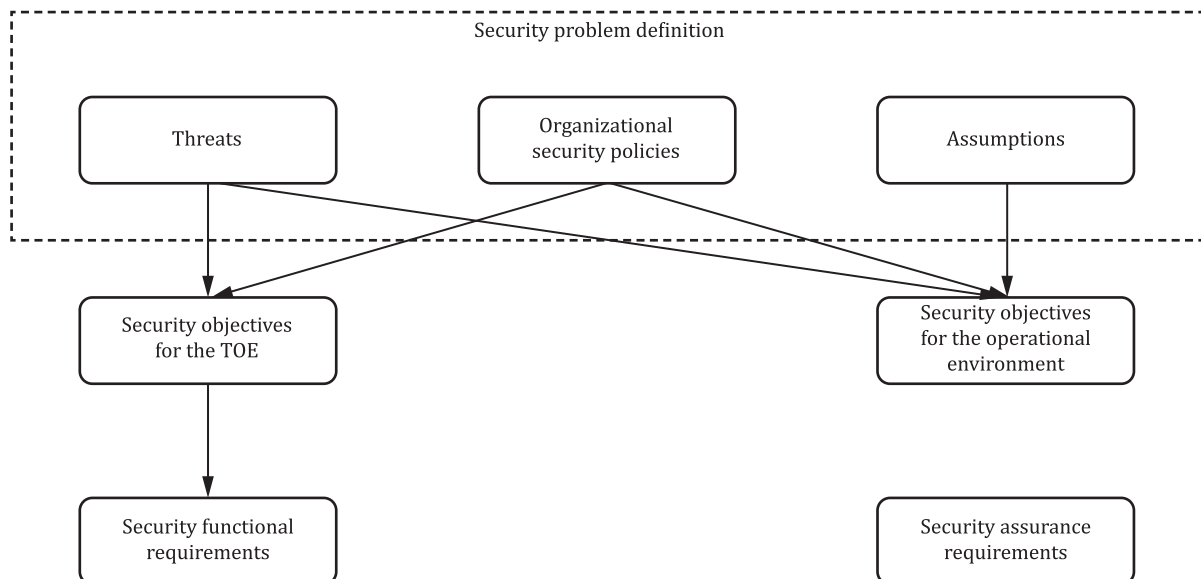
Security problem definition

Threats

Organizational security policies

Assumptions

Security objectives for the TOE

Security objectives for the operational environment

Security functional requirements

Security assurance requirements